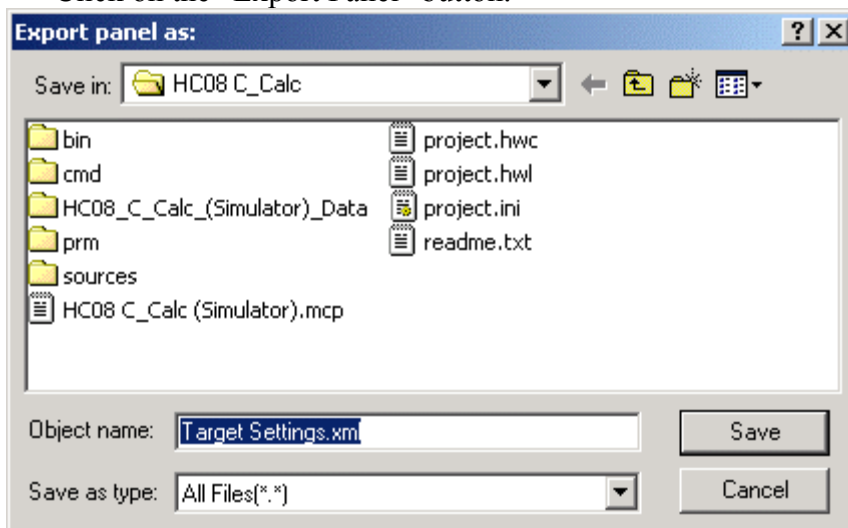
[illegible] "Export Panel" button.

Export panel as:

?

Save in: HC08 C_Calc

bin

cmd

HC08_C_Calc_(Simulator)_Data

prm

sources

HC08 C_Calc (Simulator).mcp

project.hwc

project.hwl

project.ini

readme.txt

Object name: Target Settings.xml

Save

Save as type: All Files(*.*)

Cancel